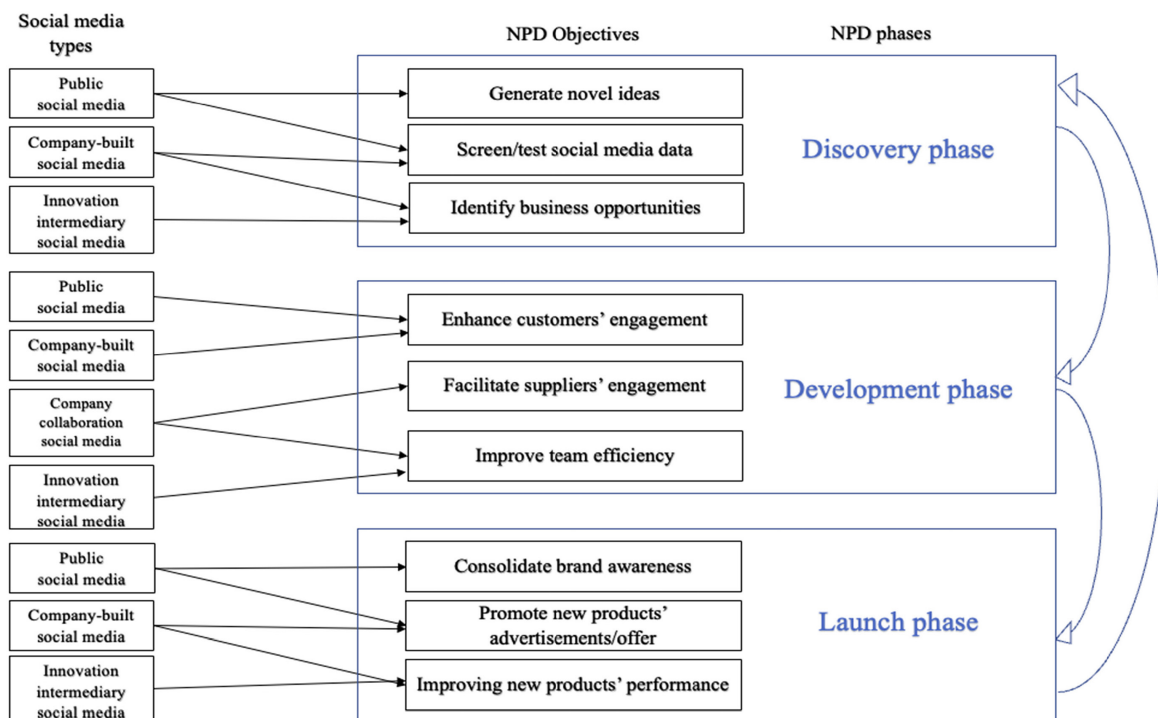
Social media types

NPD Objectives

NPD phases

Public social media

Company-built social media

Innovation intermediary social media

Generate novel ideas

Screen/test social media data

Identify business opportunities

Discovery phase

Public social media

Company-built social media

Company collaboration social media

Innovation intermediary social media

Enhance customers' engagement

Facilitate suppliers' engagement

Improve team efficiency

Development phase

Public social media

Company-built social media

Innovation intermediary social media

Consolidate brand awareness

Promote new products' advertisements/offer

Improving new products' performance

Launch phase